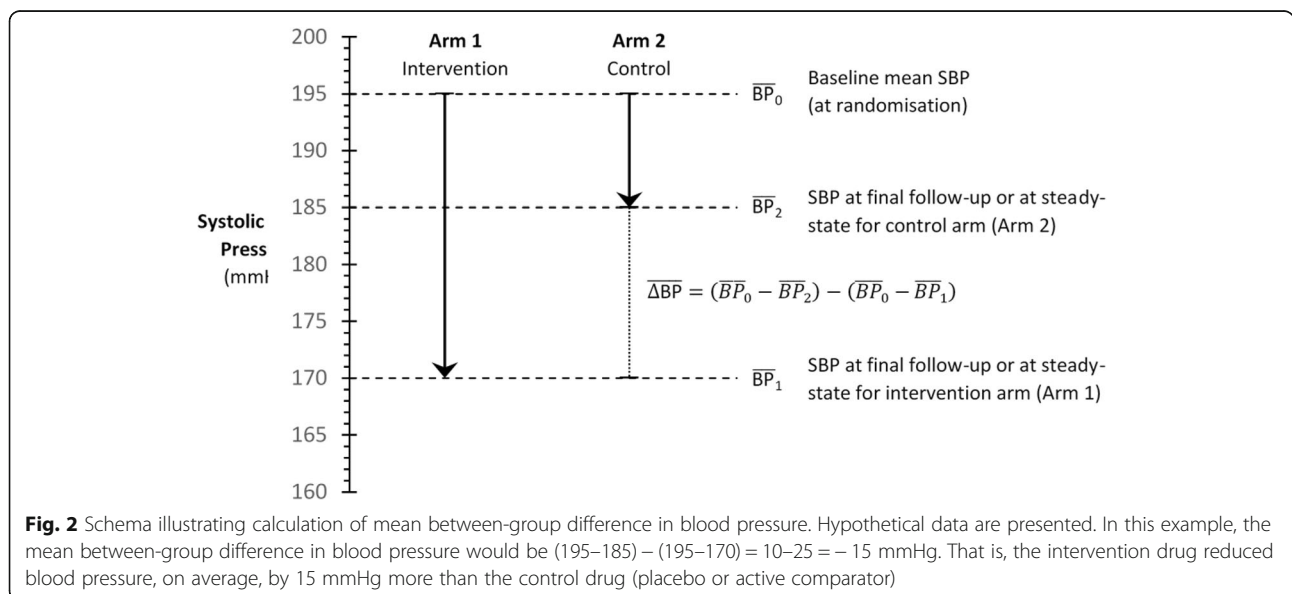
200
195
190
185
180
175
170
165
160

Systolic Press (mml

Arm 1
Intervention

Arm 2
Control

$\overline{BP}_0$ Baseline mean SBP (at randomisation)

$\overline{BP}_2$ SBP at final follow-up or at steady-state for control arm (Arm 2)

$\overline{\Delta BP} = (\overline{BP}_0 - \overline{BP}_2) - (\overline{BP}_0 - \overline{BP}_1)$

$\overline{BP}_1$ SBP at final follow-up or at steady-state for intervention arm (Arm 1)

**Fig. 2** Schema illustrating calculation of mean between-group difference in blood pressure. Hypothetical data are presented. In this example, the mean between-group difference in blood pressure would be (195–185) – (195–170) = 10–25 = – 15 mmHg. That is, the intervention drug reduced blood pressure, on average, by 15 mmHg more than the control drug (placebo or active comparator)